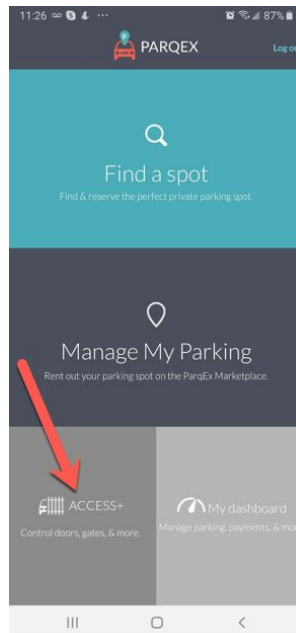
11:26 87%

PARQEX

Log o

Find a spot

Find & reserve the perfect private parking spot.

Manage My Parking

Rent out your parking spot on the ParqEx Marketplace.

ACCESS+

Control doors, gates, & more.

My dashboard

Manage parking, payments, & mo